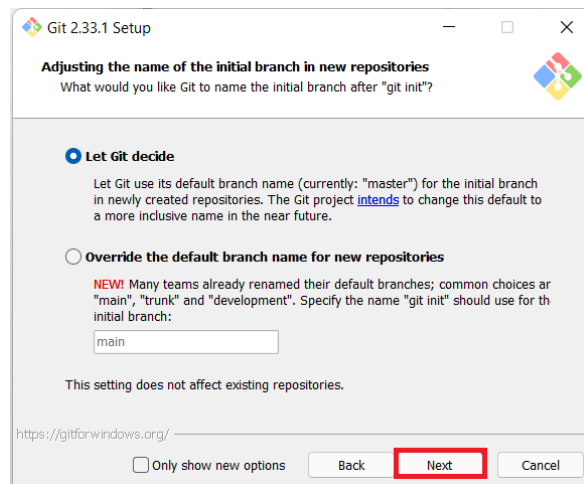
Git 2.33.1 Setup

Adjusting the name of the initial branch in new repositories
What would you like Git to name the initial branch after "git init"?

Let Git decide

Let Git use its default branch name (currently: "master") for the initial branch in newly created repositories. The Git project intends to change this default to a more inclusive name in the near future.

Override the default branch name for new repositories

NEW! Many teams already renamed their default branches; common choices ar "main", "trunk" and "development". Specify the name "git init" should use for th initial branch:

main

This setting does not affect existing repositories.

https://gitforwindows.org/

Only show new options

Back

Next

Cancel